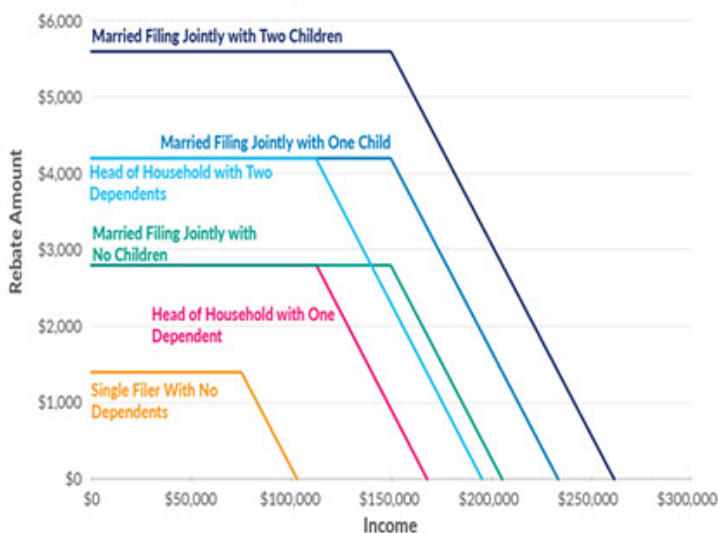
$6,000
$5,000
$4,000
$3,000
$2,000
$1,000
$0

Rebate Amount

Married Filing Jointly with Two Children
Married Filing Jointly with One Child
Head of Household with Two Dependents
Married Filing Jointly with No Children
Head of Household with One Dependent
Single Filer With No Dependents

$0
$50,000
$100,000
$150,000
$200,000
$250,000
$300,000

Income